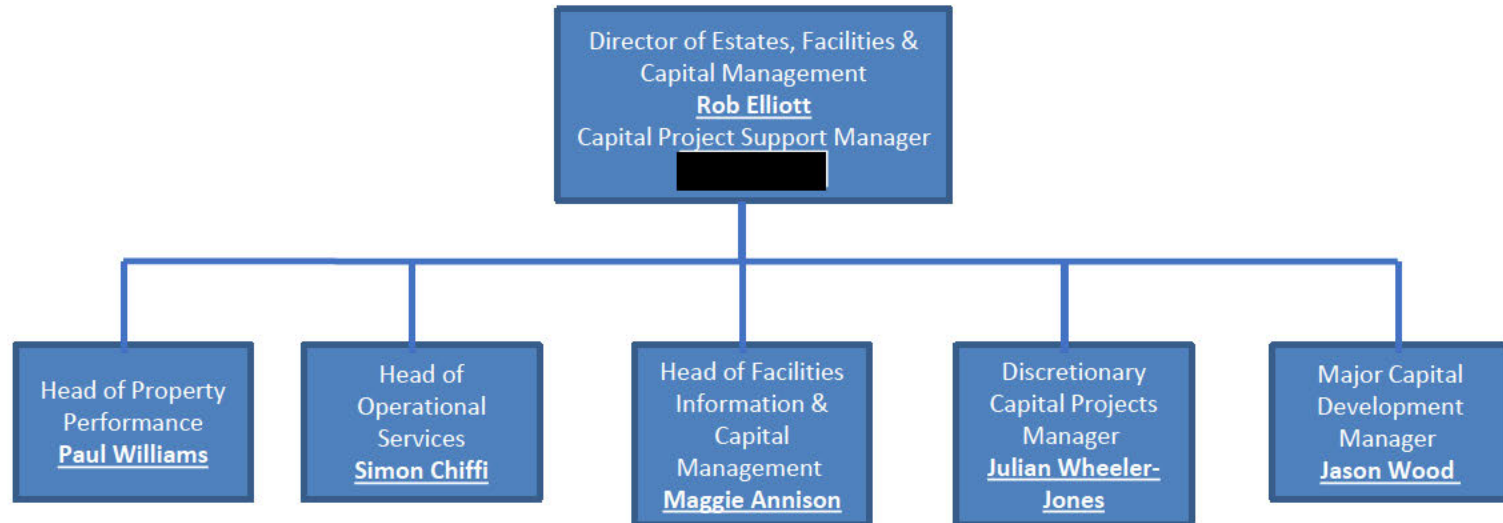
Director of Estates, Facilities & Capital Management
Rob Elliott
Capital Project Support Manager
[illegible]

Head of Property Performance
Paul Williams

Head of Operational Services
Simon Chiffi

Head of Facilities Information & Capital Management
Maggie Annison

Discretionary Capital Projects Manager
Julian Wheeler-Jones

Major Capital Development Manager
Jason Wood